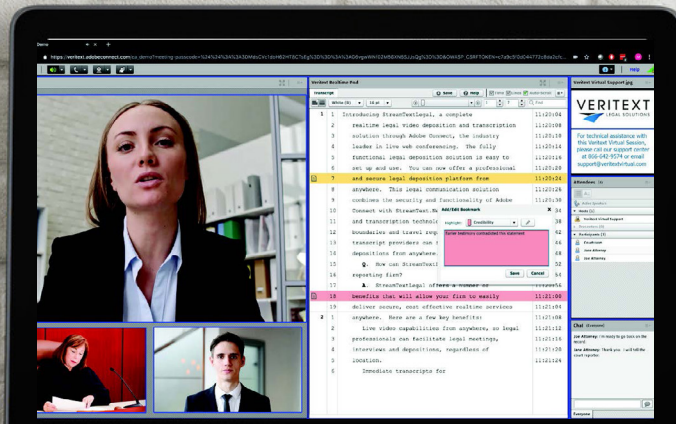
Demo

https://veritext.adobeconnect.com/

Help

Veritext RealTime Pad

Transcript

Save Help

White (8)

1 1 Introducing StreamTextLegal, a complete 11:20:04
2 realtime legal video deposition and transcription 11:20:08
3 solution through Adobe Connect, the industry 11:20:11
4 leader in live web conferencing. The fully 11:20:13
5 functional legal deposition solution is easy to 11:20:17
6 set up and use. You can now offer a professional 11:20:21
7 and secure legal deposition platform from 11:20:24
8 anywhere. This legal communication solution 11:20:27
9 combines the security and functionality of Adobe 11:20:30
10 Connect with StreamText.Ne 11:20:33
11 boundaries and travel req 11:20:35
12 and transcription technolo 11:20:38
13 transcript providers can t 11:20:41
14 depositions from anywhere. 11:20:44
15 Q. How can StreamText 11:20:48
16 reporting firm? 11:20:51
17 A. StreamTextLegal offers a number of 11:20:53
18 benefits that will allow your firm to easily 11:21:00
19 deliver secure, cost effective realtime services 11:21:04
20 anywhere. Here are a few key benefits: 11:21:08
2 1 Live video capabilities from anywhere, so legal 11:21:12
2 professionals can facilitate legal meetings, 11:21:16
3 interviews and depositions, regardless of 11:21:20
4 location. 11:21:24
5 Immediate transcripts for 11:21:27

Add/Edit Bookmark

Highlight: Credibility

Tamer testimony contradicted the statement

Save Cancel

Veritext Virtual Support.jpg

VERITEXT
LEGAL SOLUTIONS

For technical assistance with this Veritext Virtual Session, please call our support center at 866-642-9574 or email support@veritextvirtual.com

Attendees (6)

Hosts (1)
Veritext Virtual Support
Presenters (0)
Participants (3)
Court Reporter
Jane Attorney
Joe Attorney

Chat (Everyone)

Joe Attorney: I'm ready to go back on the record
Jane Attorney: Thank you. I will tell the court reporter.

Everyone